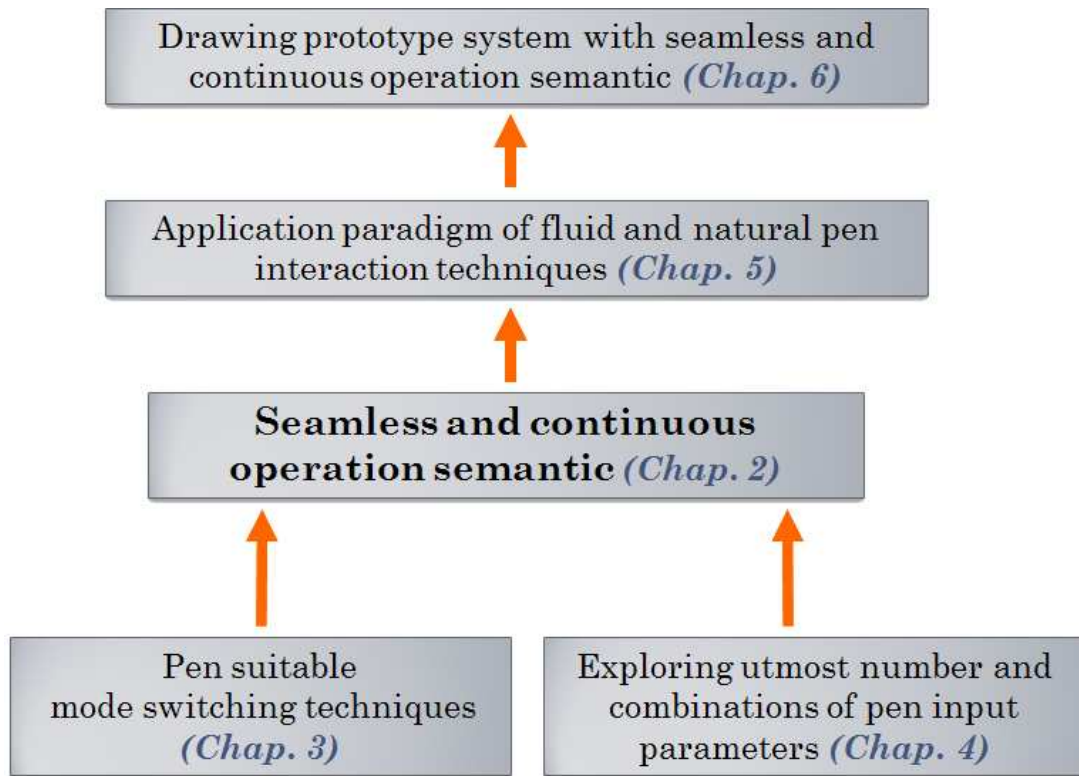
Drawing prototype system with seamless and continuous operation semantic *(Chap. 6)*

Application paradigm of fluid and natural pen interaction techniques *(Chap. 5)*

**Seamless and continuous operation semantic** *(Chap. 2)*

Pen suitable mode switching techniques *(Chap. 3)*

Exploring utmost number and combinations of pen input parameters *(Chap. 4)*